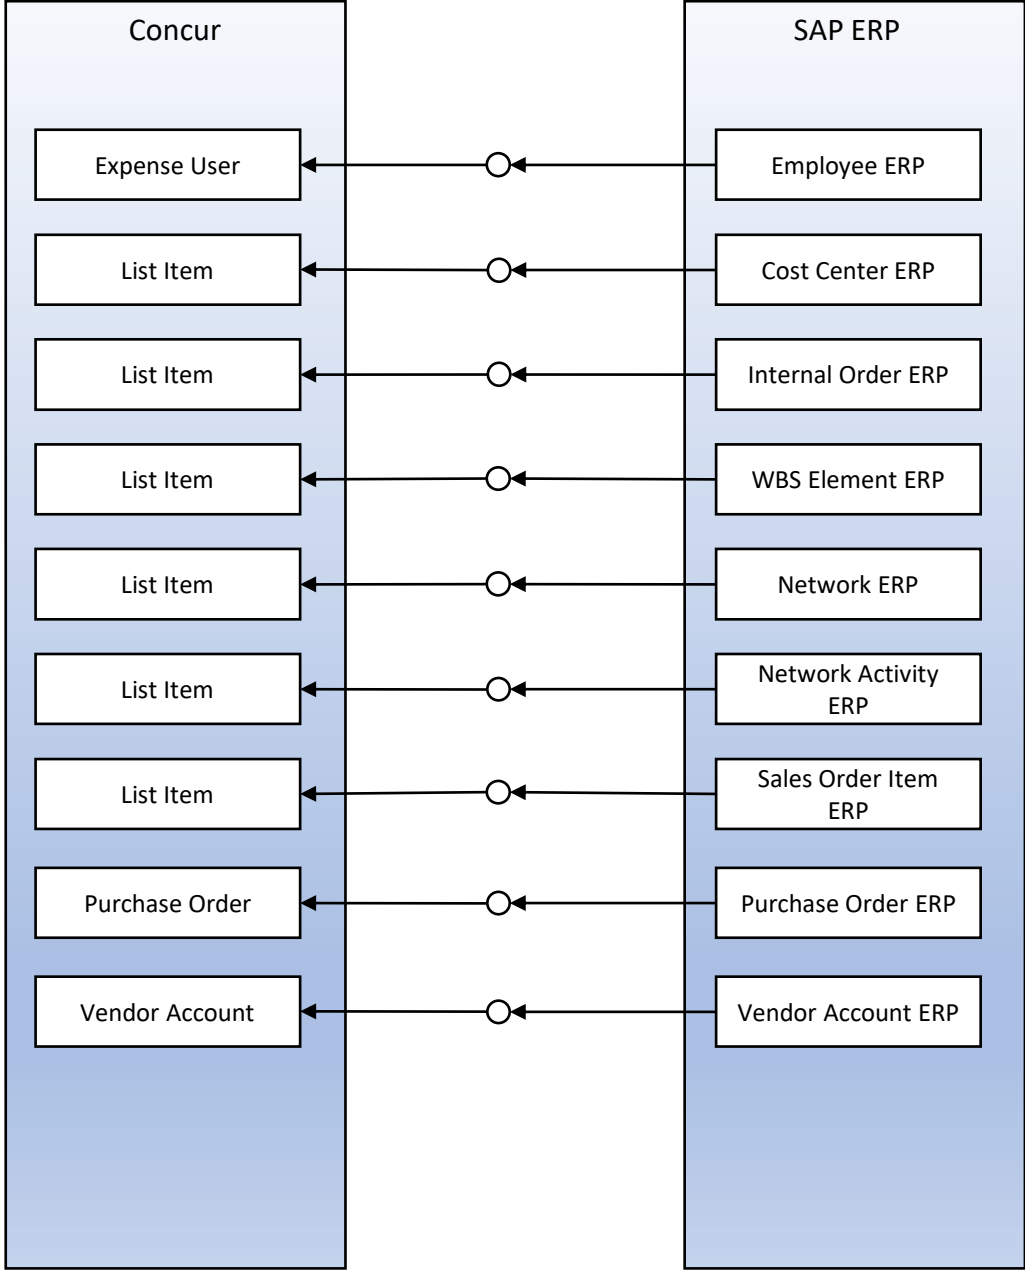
Concur

Expense User
List Item
List Item
List Item
List Item
List Item
List Item
Purchase Order
Vendor Account

SAP ERP

Employee ERP
Cost Center ERP
Internal Order ERP
WBS Element ERP
Network ERP
Network Activity ERP
Sales Order Item ERP
Purchase Order ERP
Vendor Account ERP